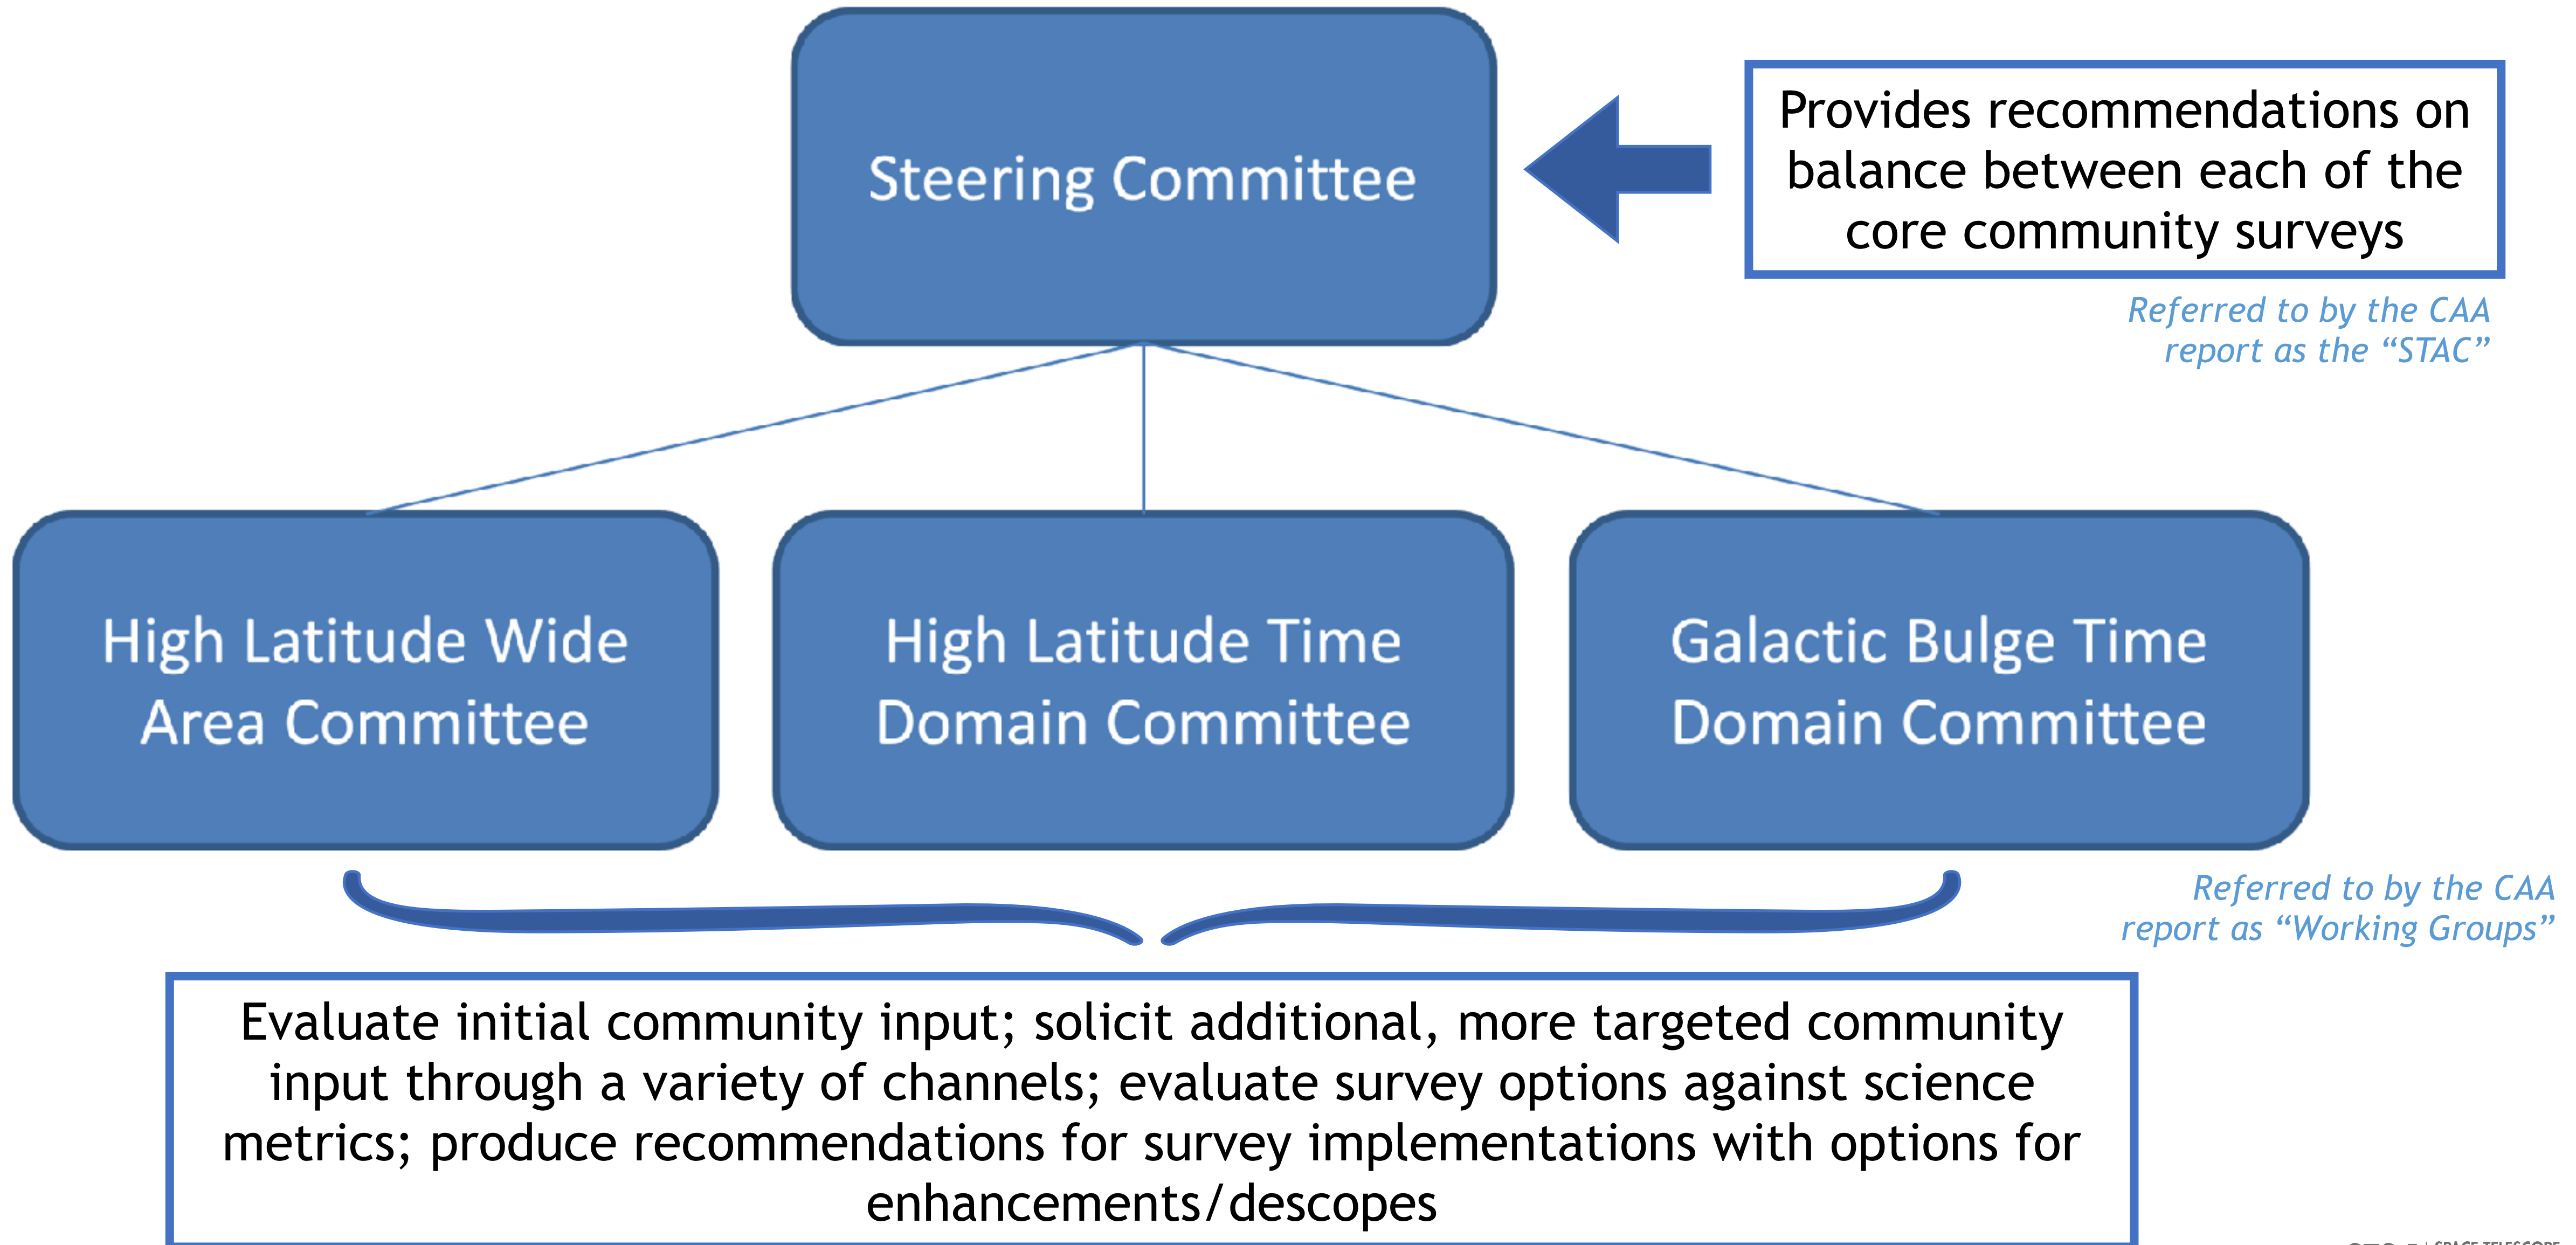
Steering Committee

Provides recommendations on balance between each of the core community surveys

Referred to by the CAA report as the “STAC”

High Latitude Wide Area Committee

High Latitude Time Domain Committee

Galactic Bulge Time Domain Committee

Referred to by the CAA report as “Working Groups”

Evaluate initial community input; solicit additional, more targeted community input through a variety of channels; evaluate survey options against science metrics; produce recommendations for survey implementations with options for enhancements/descopes

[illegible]